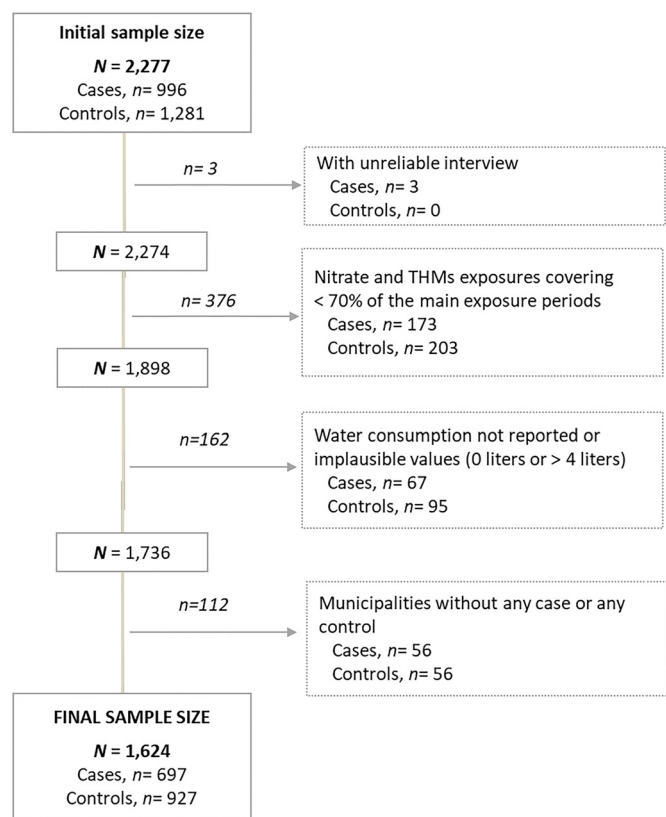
Initial sample size

$N$ = 2,277
Cases, $n$= 996
Controls, $n$= 1,281

$n$= 3

With unreliable interview
Cases, $n$= 3
Controls, $n$= 0

$N$ = 2,274

$n$= 376

Nitrate and THMs exposures covering < 70% of the main exposure periods
Cases, $n$= 173
Controls, $n$= 203

$N$ = 1,898

$n$=162

Water consumption not reported or implausible values (0 liters or > 4 liters)
Cases, $n$= 67
Controls, $n$= 95

$N$ = 1,736

$n$=112

Municipalities without any case or any control
Cases, $n$= 56
Controls, $n$= 56

FINAL SAMPLE SIZE

$N$ = 1,624
Cases, $n$= 697
Controls, $n$= 927